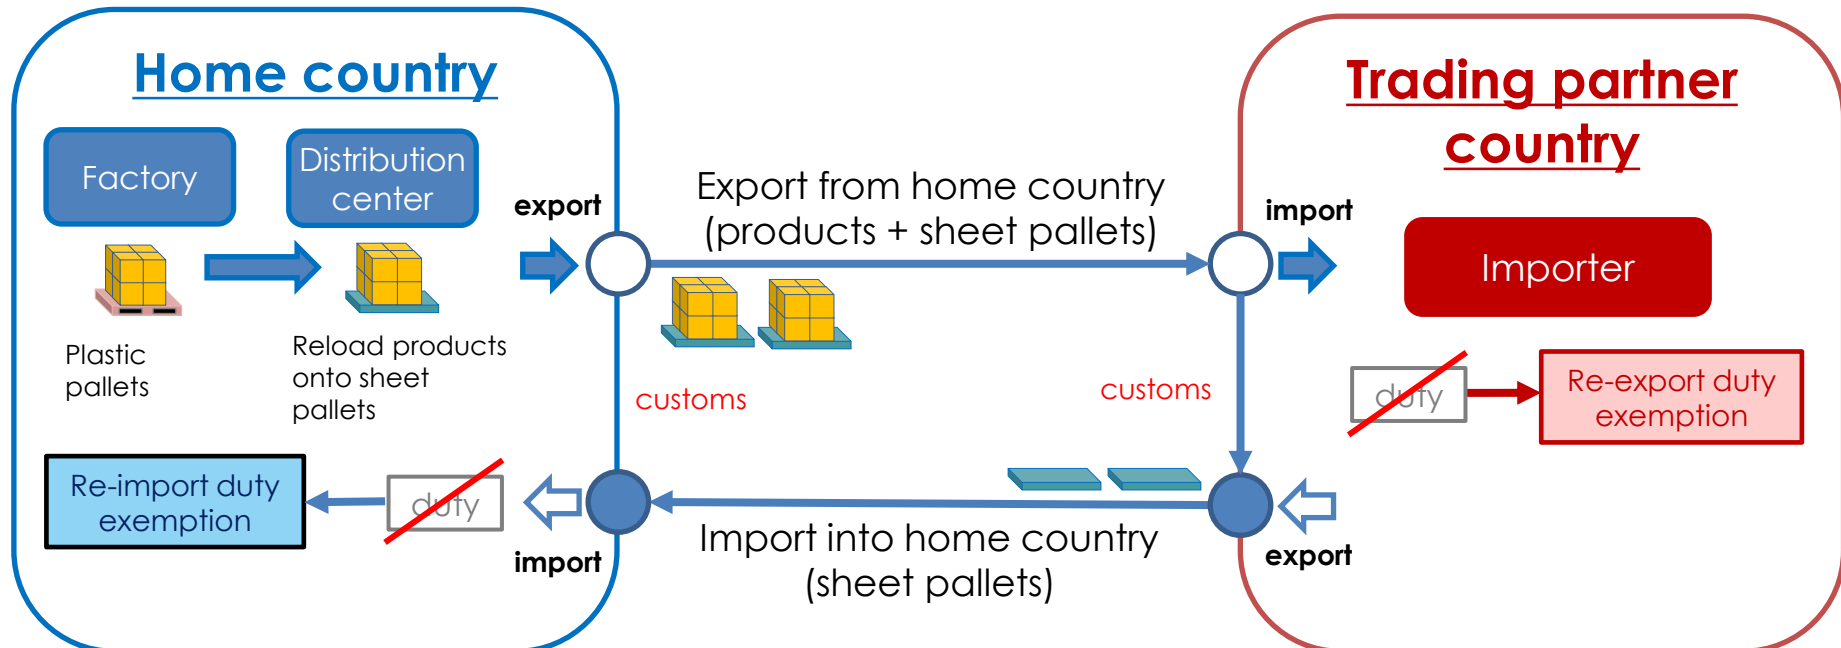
Home country

Factory

Distribution center

Plastic pallets

Reload products onto sheet pallets

export

Export from home country (products + sheet pallets)

customs

customs

import

Trading partner country

Importer

duty

Re-export duty exemption

Re-import duty exemption

duty

import

Import into home country (sheet pallets)

export